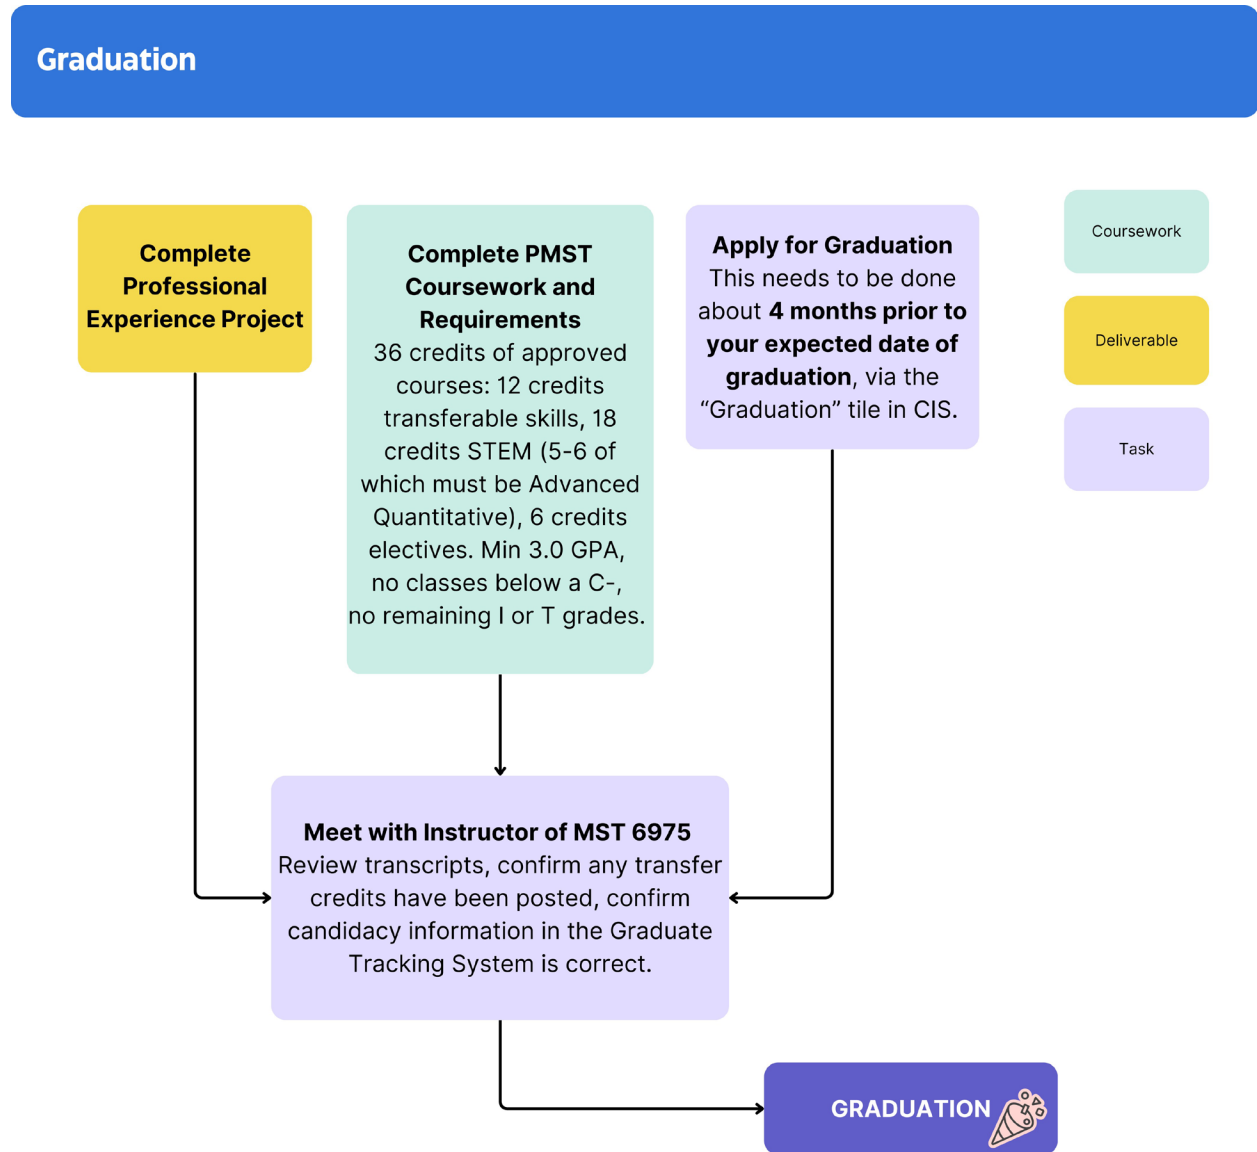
Graduation

Complete Professional Experience Project

Complete PMST Coursework and Requirements
36 credits of approved courses: 12 credits transferable skills, 18 credits STEM (5-6 of which must be Advanced Quantitative), 6 credits electives. Min 3.0 GPA, no classes below a C-, no remaining I or T grades.

Apply for Graduation
This needs to be done about **4 months prior to your expected date of graduation**, via the "Graduation" tile in CIS.

Coursework

Deliverable

Task

Meet with Instructor of MST 6975
Review transcripts, confirm any transfer credits have been posted, confirm candidacy information in the Graduate Tracking System is correct.

GRADUATION